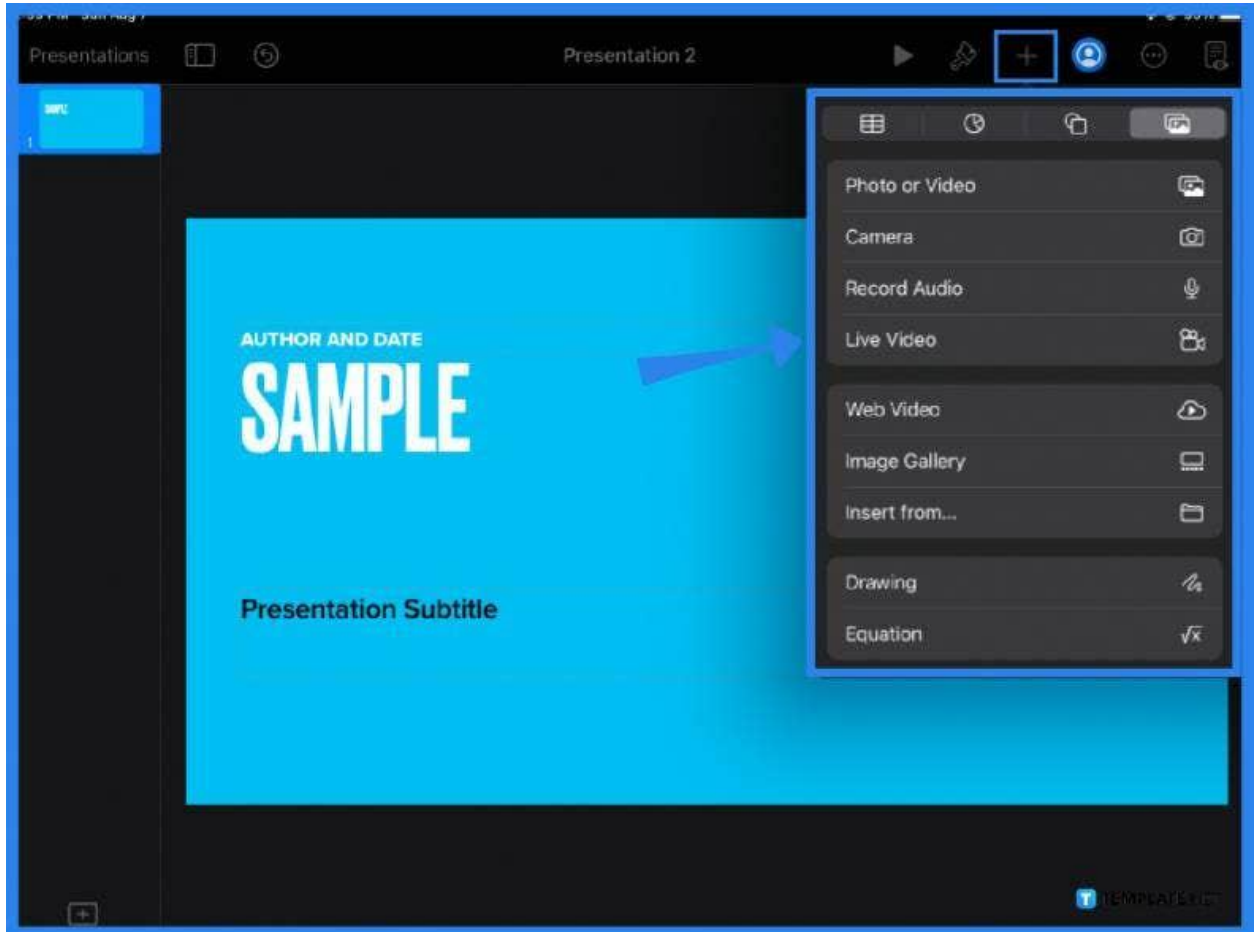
Presentations

Presentation 2

SAMPLE

1

AUTHOR AND DATE

SAMPLE

Presentation Subtitle

Photo or Video

Camera

Record Audio

Live Video

Web Video

Image Gallery

Insert from...

Drawing

Equation

TEMPLATE.NET